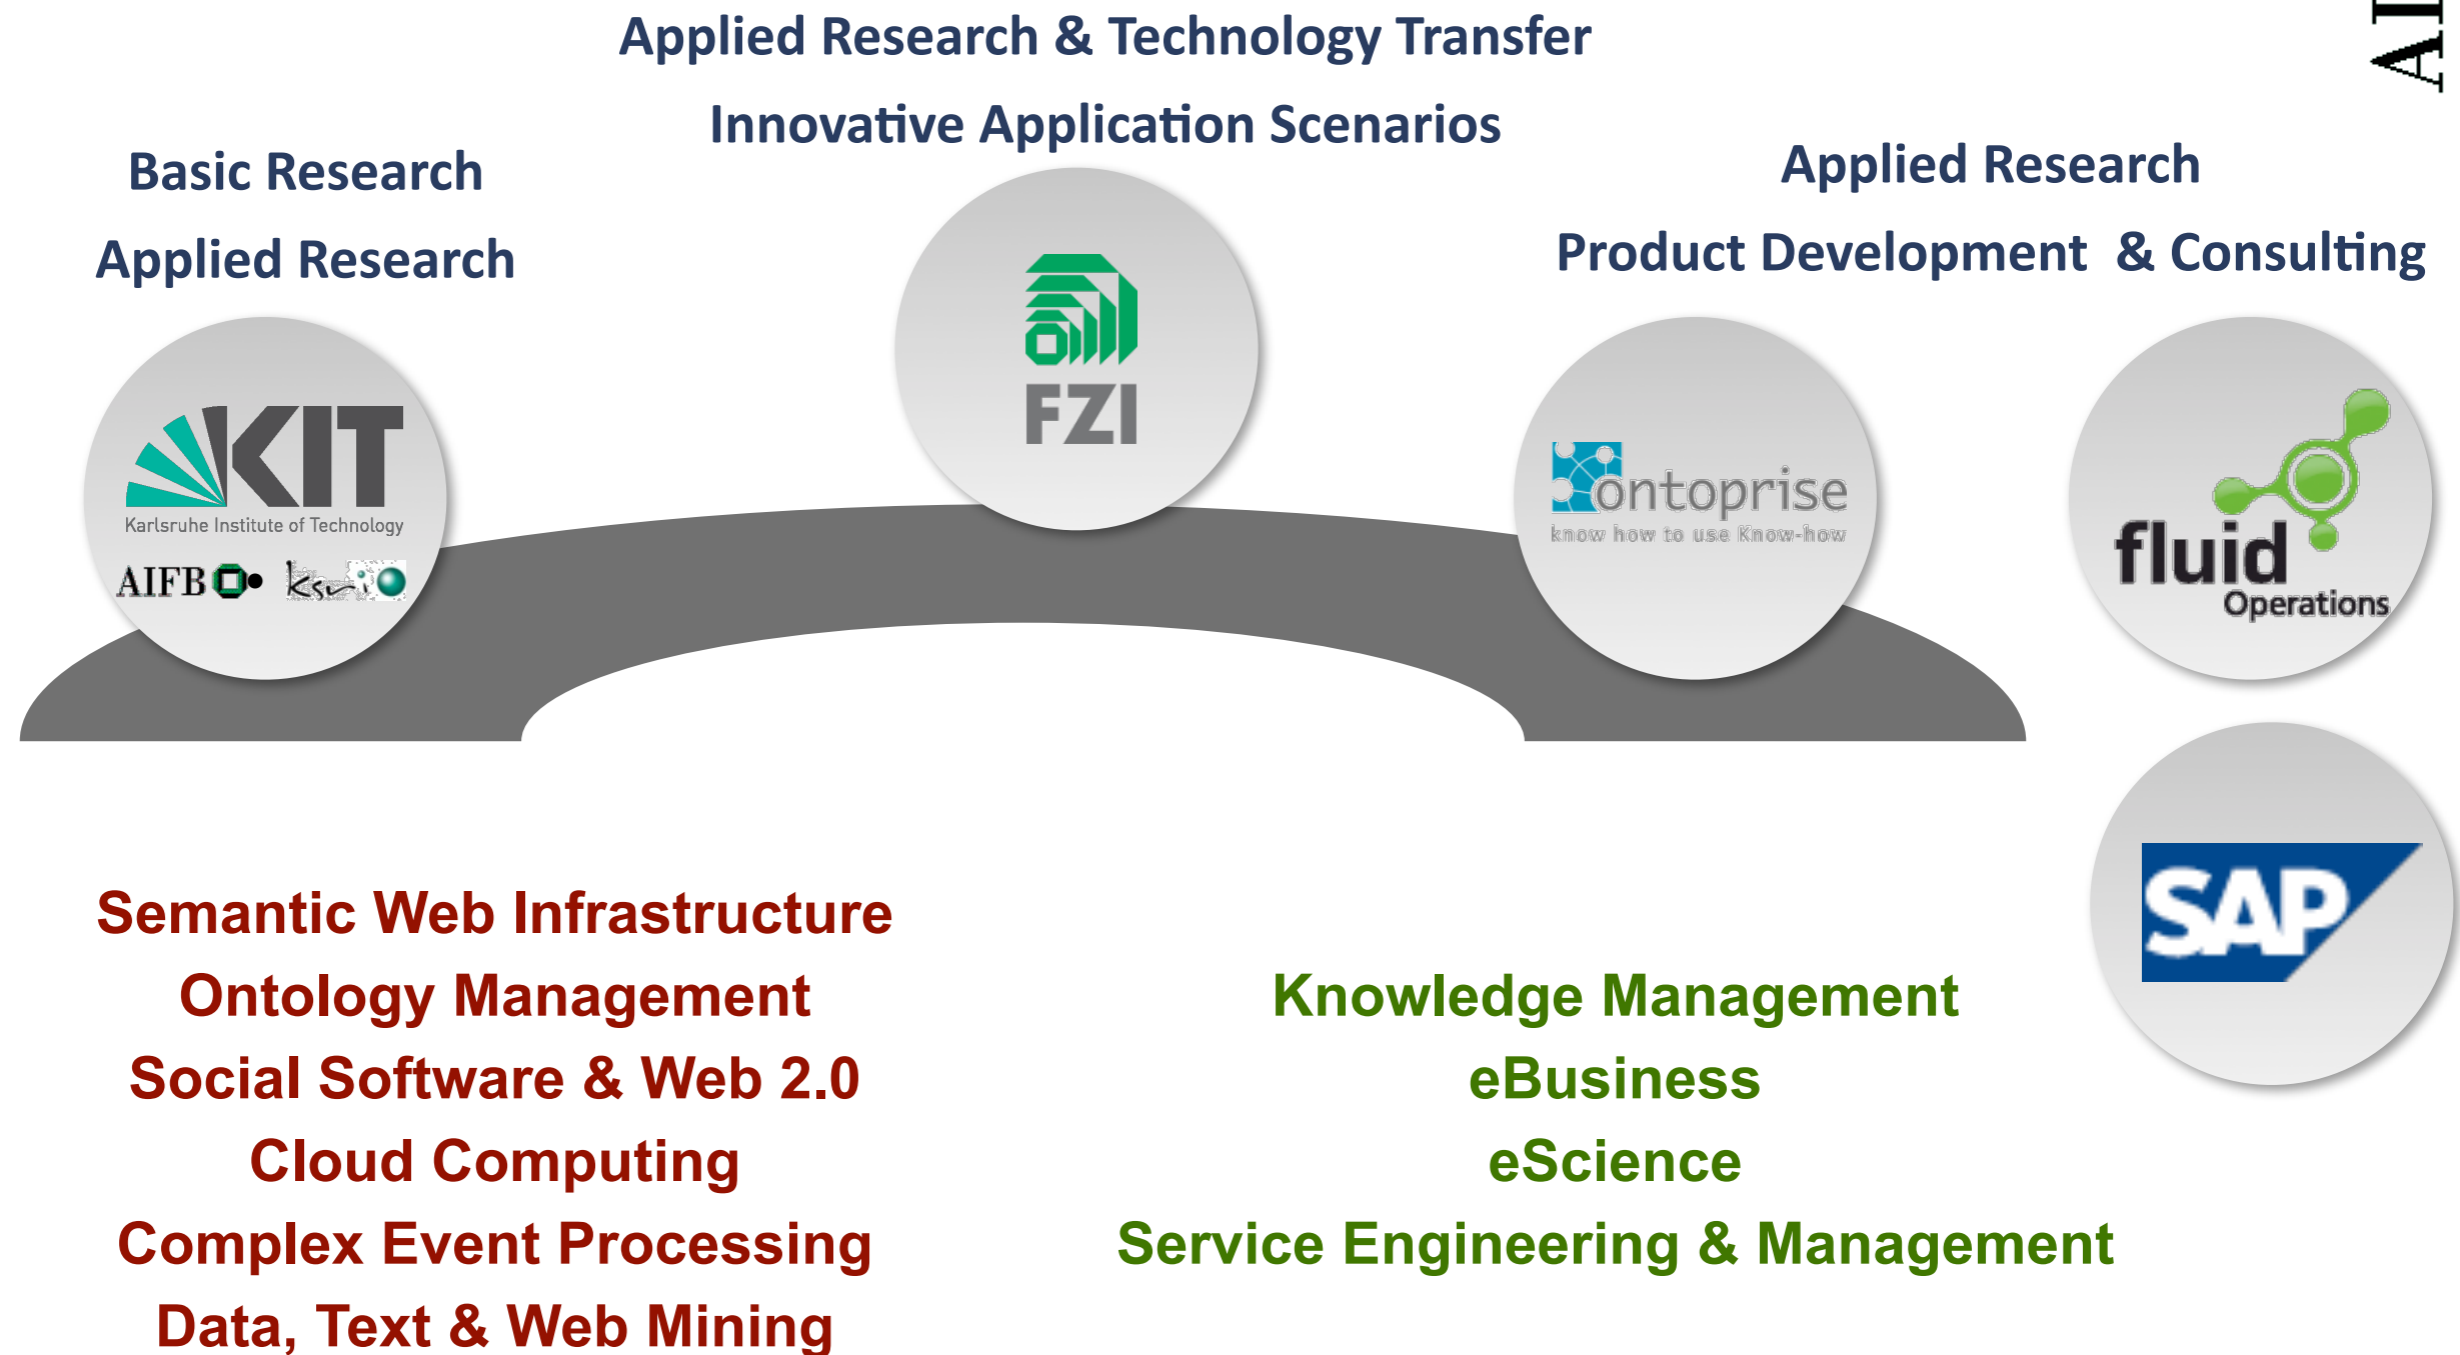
Applied Research & Technology Transfer

Innovative Application Scenarios

Basic Research

Applied Research

Applied Research

Product Development & Consulting

KIT
Karlsruhe Institute of Technology

AIFB

ksri

FZI

ontoprise
know how to use Know-how

fluid
Operations

SAP

Semantic Web Infrastructure
Ontology Management
Social Software & Web 2.0
Cloud Computing
Complex Event Processing
Data, Text & Web Mining

Knowledge Management
eBusiness
eScience
Service Engineering & Management

AI